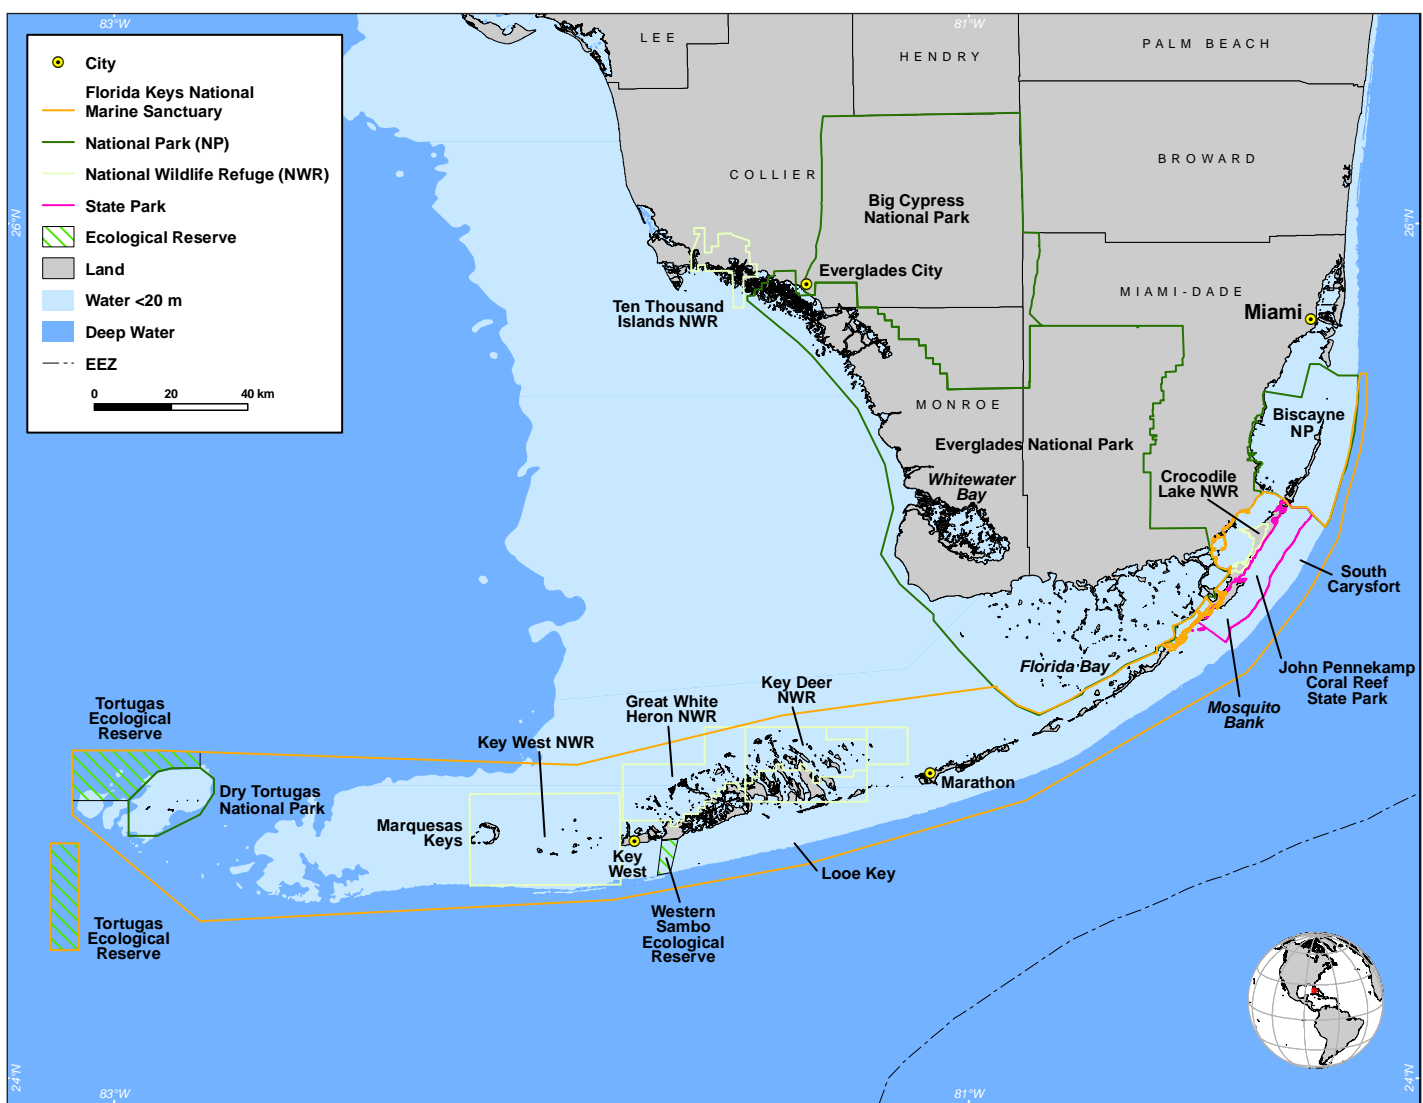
83°W
81°W
City
Florida Keys National Marine Sanctuary
National Park (NP)
National Wildlife Refuge (NWR)
State Park
Ecological Reserve
Land
Water <20 m
Deep Water
EEZ
0 20 40 km
26°N
26°N
LEE
HENDRY
PALM BEACH
COLLIER
BROWARD
Big Cypress National Park
Everglades City
Ten Thousand Islands NWR
MIAMI-DADE
Miami
MONROE
Biscayne NP
Everglades National Park
Whitewater Bay
Crocodile Lake NWR
South Carysfort
Florida Bay
John Pennekamp Coral Reef State Park
Mosquito Bank
Key Deer NWR
Great White Heron NWR
Tortugas Ecological Reserve
Key West NWR
Dry Tortugas National Park
Marathon
Marquesas Keys
Key West
Looe Key
Western Sambo Ecological Reserve
Tortugas Ecological Reserve
24°N
83°W
81°W
24°N